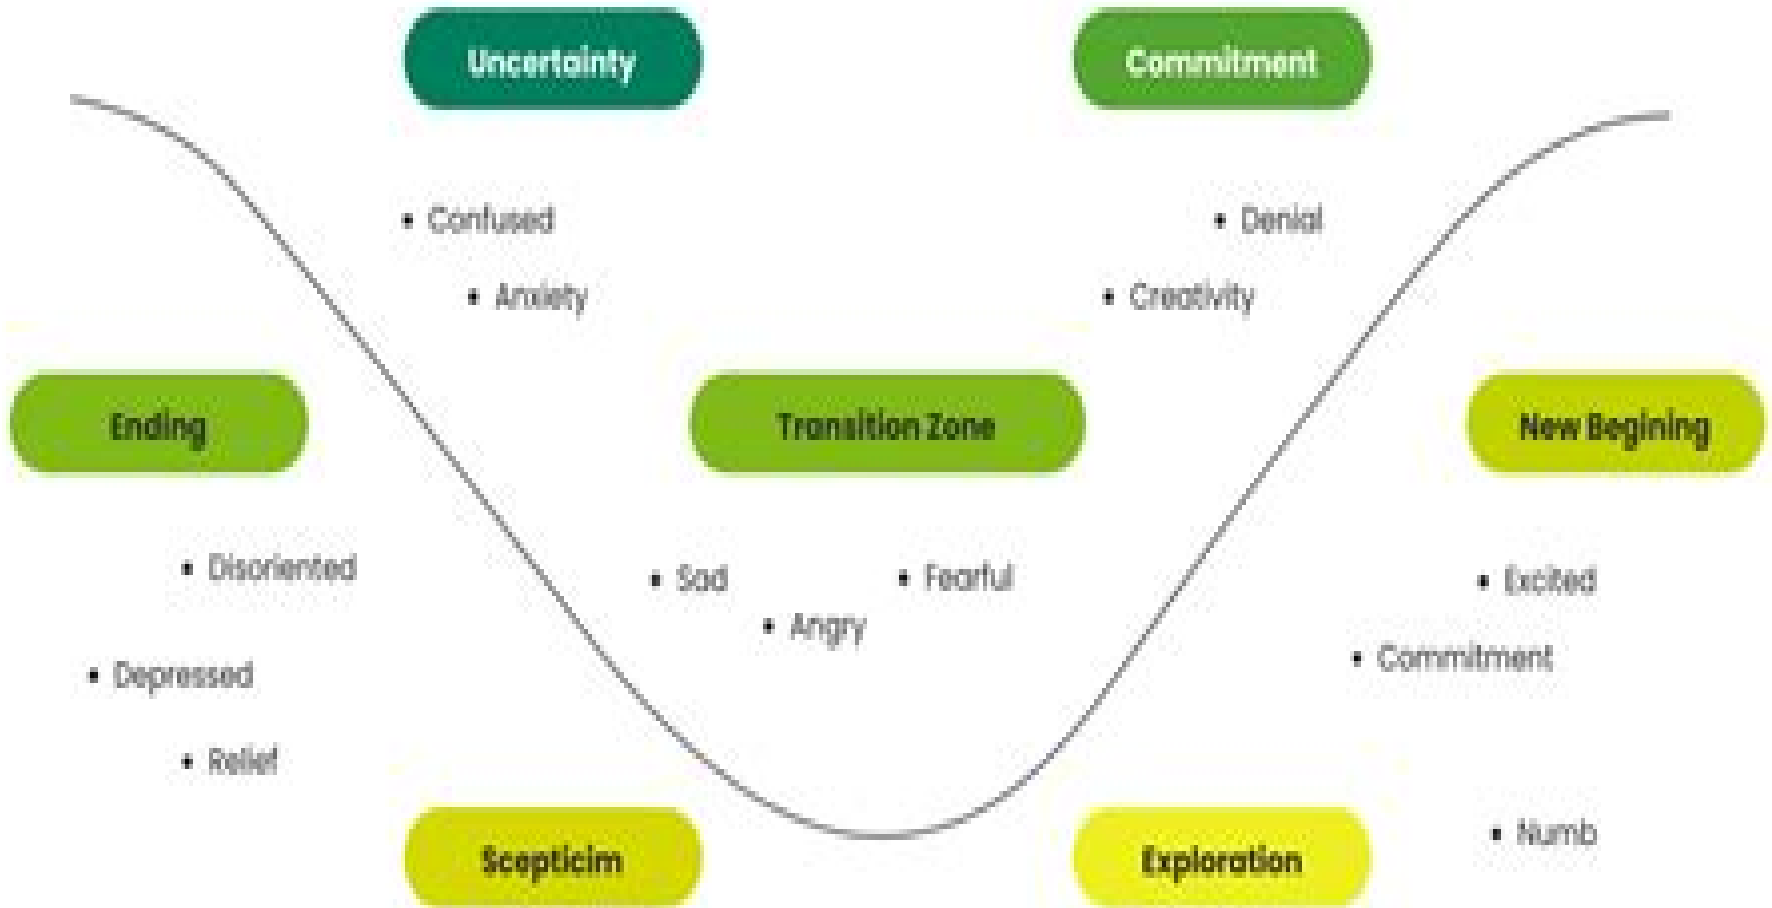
Uncertainty

Commitment

• Confused

• Anxiety

• Denial

• Creativity

Ending

Transition Zone

New Begining

• Disoriented

• Depressed

• Relief

• Sad

• Angry

• Fearful

• Excited

• Commitment

Scepticim

Exploration

• Numb